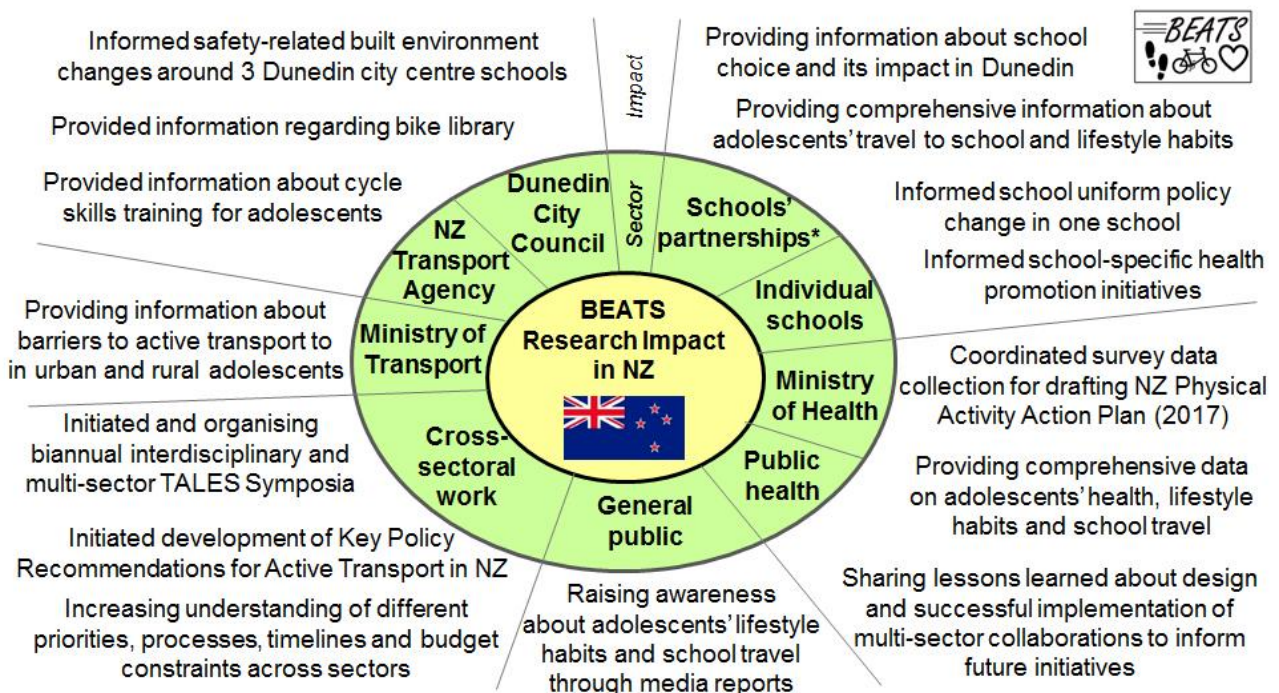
Informed safety-related built environment changes around 3 Dunedin city centre schools

Provided information regarding bike library

Provided information about cycle skills training for adolescents

Impact

Providing information about school choice and its impact in Dunedin

BEATS

Providing comprehensive information about adolescents' travel to school and lifestyle habits

Informed school uniform policy change in one school

Informed school-specific health promotion initiatives

Providing information about barriers to active transport to in urban and rural adolescents

Initiated and organising biannual interdisciplinary and multi-sector TALES Symposia

Initiated development of Key Policy Recommendations for Active Transport in NZ

Increasing understanding of different priorities, processes, timelines and budget constraints across sectors

Dunedin City Council

Sector

Schools' partnerships*

NZ Transport Agency

Individual schools

Ministry of Transport

BEATS Research Impact in NZ

Ministry of Health

Cross-sectoral work

Public health

General public

Coordinated survey data collection for drafting NZ Physical Activity Action Plan (2017)

Providing comprehensive data on adolescents' health, lifestyle habits and school travel

Sharing lessons learned about design and successful implementation of multi-sector collaborations to inform future initiatives

Raising awareness about adolescents' lifestyle habits and school travel through media reports